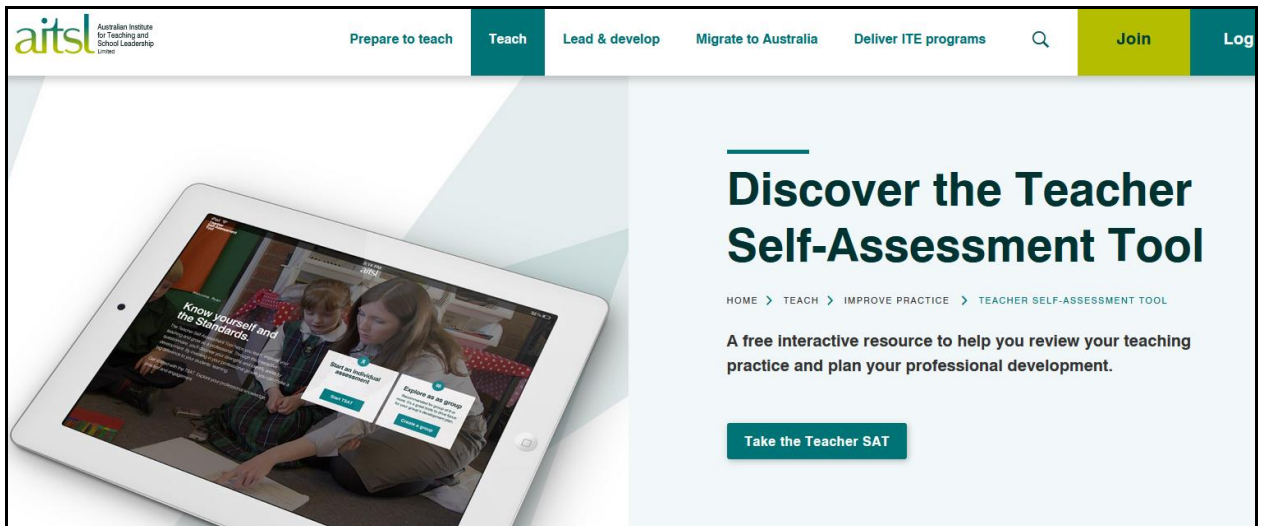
aitsl Australian Institute for Teaching and School Leadership Limited

Prepare to teach Teach Lead & develop Migrate to Australia Deliver ITE programs Join Log

Know yourself and the Standards.

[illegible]

Start an individual assessment

Start TSAT

Explore as a group

Create a group

Discover the Teacher Self-Assessment Tool

HOME > TEACH > IMPROVE PRACTICE > TEACHER SELF-ASSESSMENT TOOL

A free interactive resource to help you review your teaching practice and plan your professional development.

Take the Teacher SAT